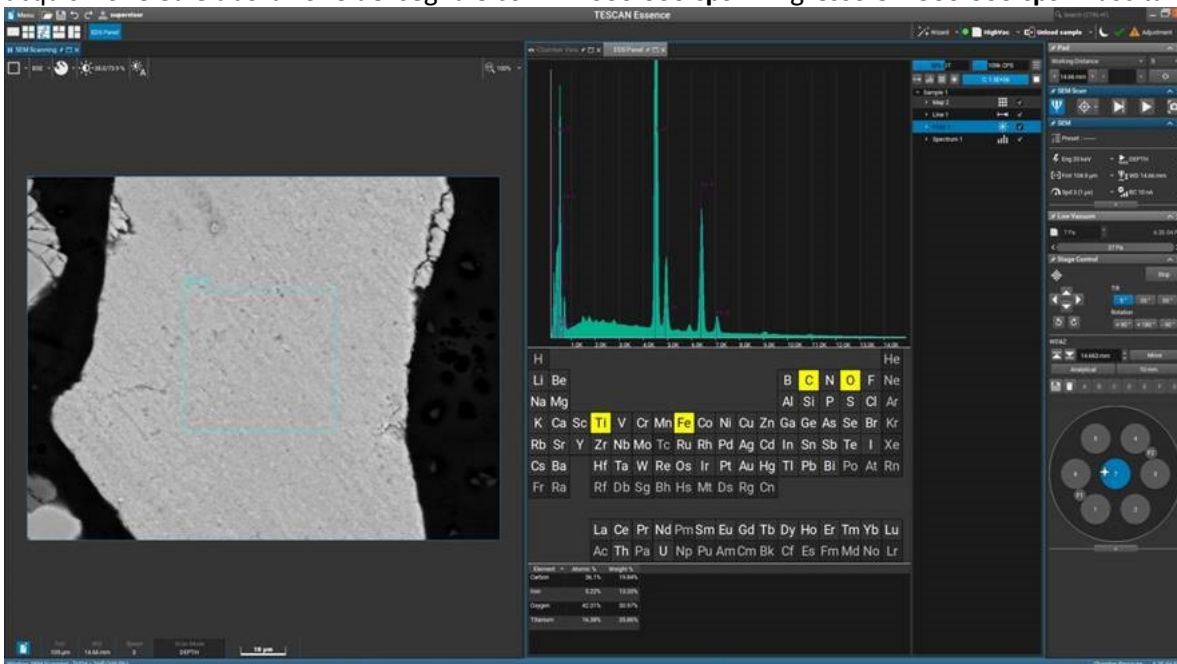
Menu superuser
TESCAN Essence
EDS Panel
SEM Scanning
BSE
100%
Chamber View
EDS Panel
Wizard
HighVac
Unload sample
Adjustment
Pad
Working Distance
14.66 mm
SEM Scan
SEM
Preset
Eng 20 keV
DEPTH
WD 14.66 mm
BC 10 nA
Low Vacuum
Stage Control
Stop
Tilt
Rotation
WD&Z
14.662 mm
Move
Analytical
Sample 1
Map 2
Line 1
Spectrum 1
1.0K 2.0K 3.0K 4.0K 5.0K 6.0K 7.0K 8.0K 9.0K 10.0K 11.0K 12.0K 13.0K 14.0K

| | | | | | | | | | | | | | | | | | |
|---|---|---|---|---|---|---|---|---|---|---|---|---|---|---|---|---|---|
| H | | | | | | | | | | | | | | | | | He |
| Li | Be | | | | | | | | | | | B | C | N | O | F | Ne |
| Na | Mg | | | | | | | | | | | Al | Si | P | S | Cl | Ar |
| K | Ca | Sc | Ti | V | Cr | Mn | Fe | Co | Ni | Cu | Zn | Ga | Ge | As | Se | Br | Kr |
| Rb | Sr | Y | Zr | Nb | Mo | Tc | Ru | Rh | Pd | Ag | Cd | In | Sn | Sb | Te | I | Xe |
| Cs | Ba | | Hf | Ta | W | Re | Os | Ir | Pt | Au | Hg | Tl | Pb | Bi | Po | At | Rn |
| Fr | Ra | | Rf | Db | Sg | Bh | Hs | Mt | Ds | Rg | Cn | | | | | | |

La Ce Pr Nd Pm Sm Eu Gd Tb Dy Ho Er Tm Yb Lu
Ac Th Pa U Np Pu Am Cm Bk Cf Es Fm Md No Lr

| Element | Atomic % | Weight % |
|---|---|---|
| Carbon | 36.1% | 19.84% |
| Iron | 0.22% | 13.33% |
| Oxygen | 42.31% | 30.97% |
| Titanium | 16.38% | 35.86% |

Field 109 μm
WD 14.66 mm
Speed 5
Scan Mode DEPTH
10 μm